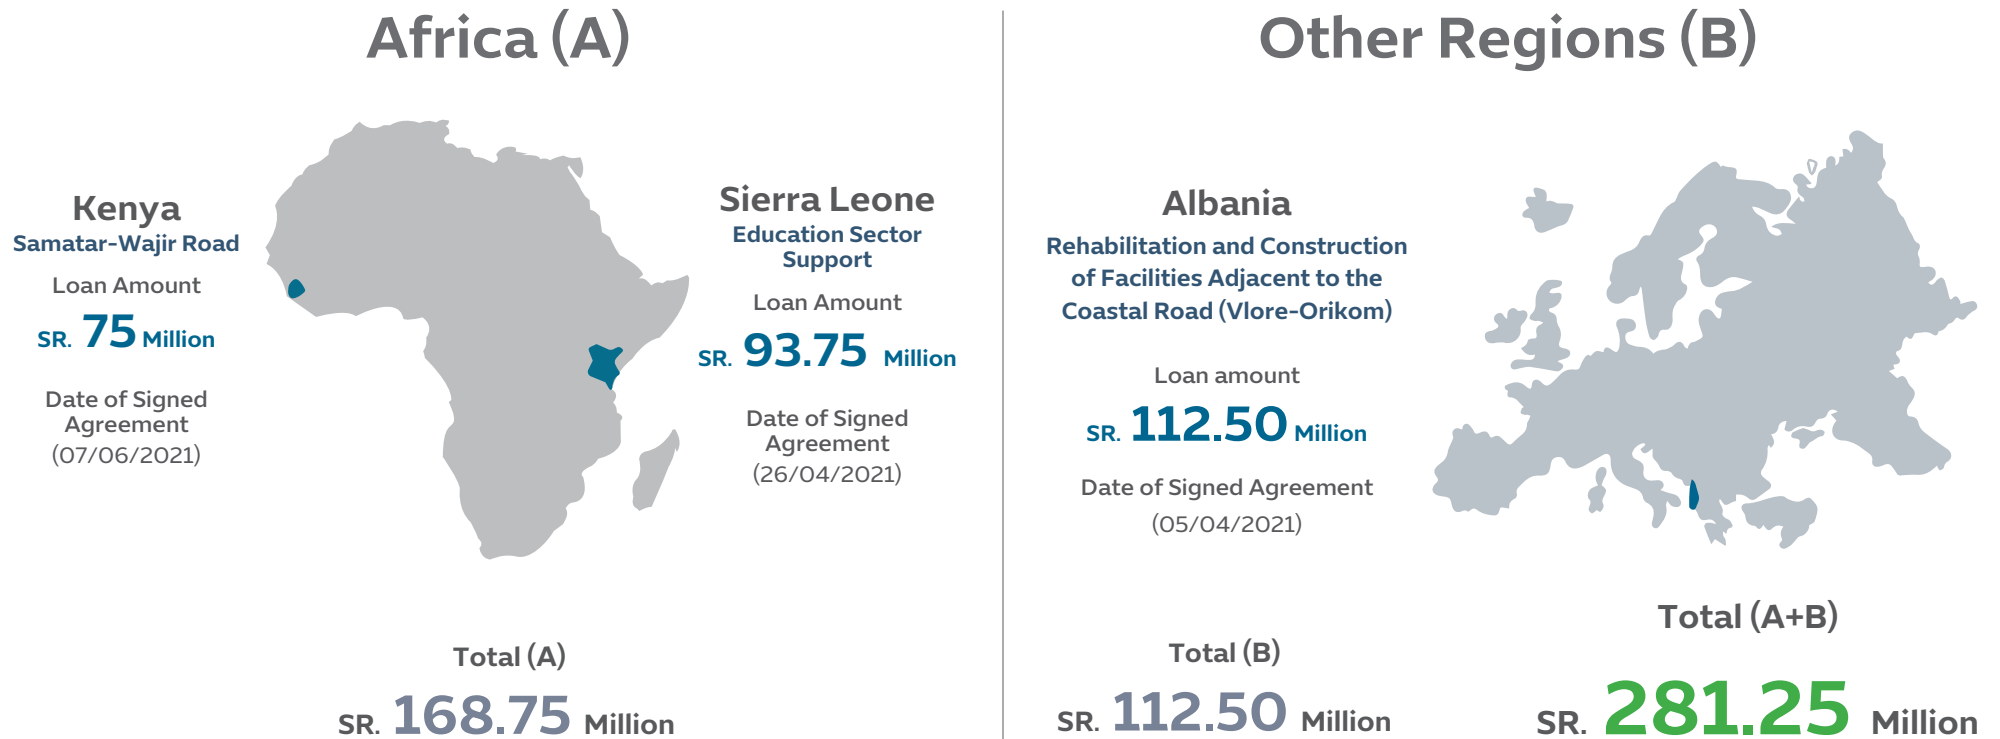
Africa (A)

Kenya
Samatar-Wajir Road
Loan Amount
SR. 75 Million
Date of Signed Agreement
(07/06/2021)

Sierra Leone
Education Sector Support
Loan Amount
SR. 93.75 Million
Date of Signed Agreement
(26/04/2021)

Total (A)
SR. 168.75 Million

Other Regions (B)

Albania
Rehabilitation and Construction of Facilities Adjacent to the Coastal Road (Vlore-Orikom)
Loan amount
SR. 112.50 Million
Date of Signed Agreement
(05/04/2021)

Total (B)
SR. 112.50 Million

Total (A+B)
SR. 281.25 Million